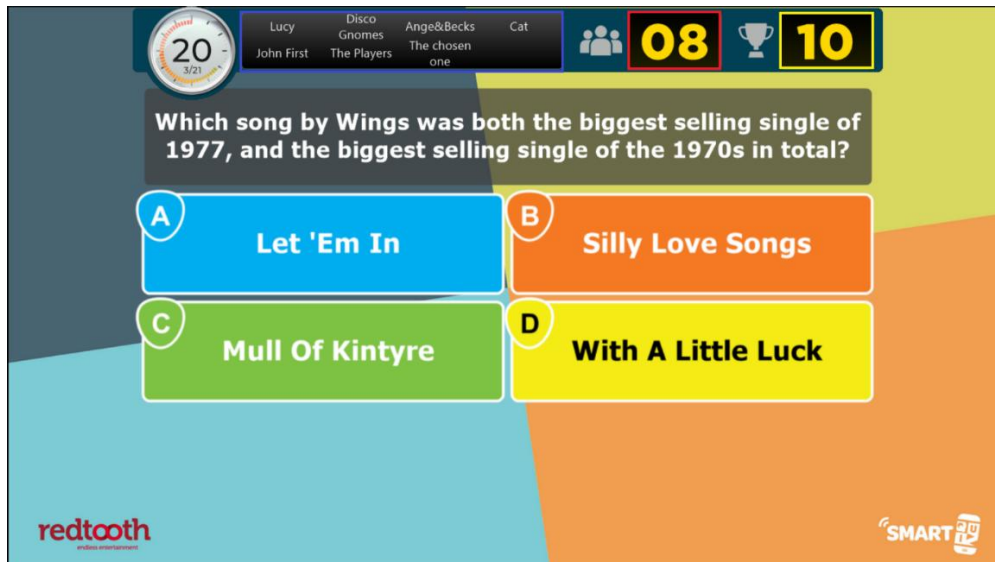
20
3/21

Lucy
John First
Disco Gnomes
The Players
Ange&Becks
The chosen one
Cat

08

10

Which song by Wings was both the biggest selling single of 1977, and the biggest selling single of the 1970s in total?

A Let 'Em In

B Silly Love Songs

C Mull Of Kintyre

D With A Little Luck

redtooth
endless entertainment

SMART